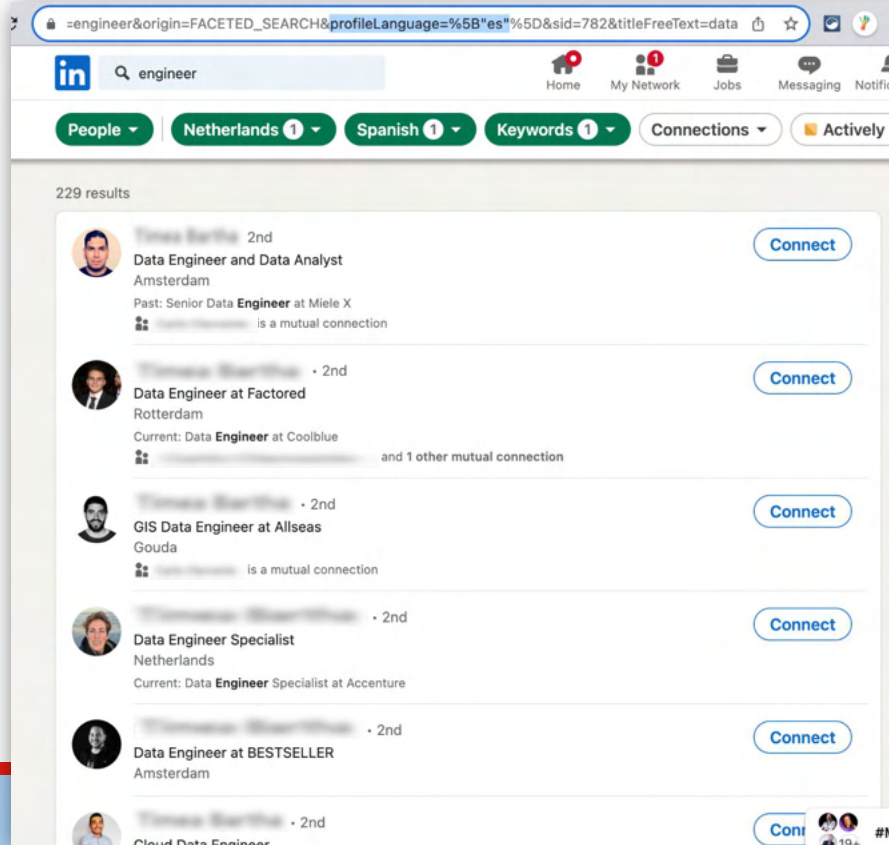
=engineer&origin=FACETED_SEARCH&profileLanguage=%5B"es"%5D&sid=782&titleFreeText=data

in engineer

Home My Network Jobs Messaging Notific

People Netherlands 1 Spanish 1 Keywords 1 Connections Actively

229 results

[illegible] 2nd
Data Engineer and Data Analyst
Amsterdam
Past: Senior Data Engineer at Miele X
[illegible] is a mutual connection
Connect

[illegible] • 2nd
Data Engineer at Factored
Rotterdam
Current: Data Engineer at Coolblue
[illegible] and 1 other mutual connection
Connect

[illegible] • 2nd
GIS Data Engineer at Allseas
Gouda
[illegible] is a mutual connection
Connect

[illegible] • 2nd
Data Engineer Specialist
Netherlands
Current: Data Engineer Specialist at Accenture
Connect

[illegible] • 2nd
Data Engineer at BESTSELLER
Amsterdam
Connect

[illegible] • 2nd
Cloud Data Engineer
Conn

19+ #M